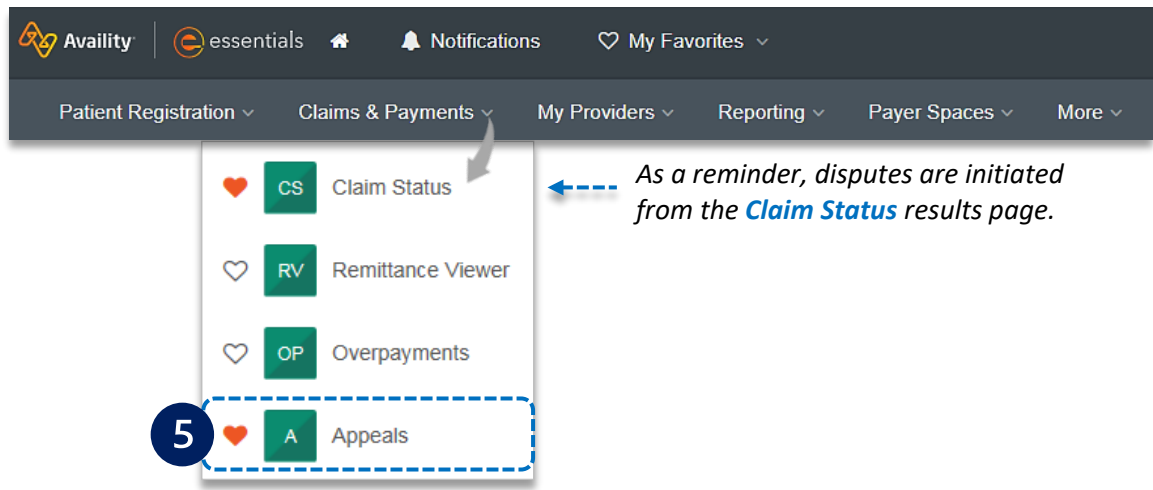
Availity | essentials Notifications My Favorites

Patient Registration Claims & Payments My Providers Reporting Payer Spaces More

CS Claim Status

As a reminder, disputes are initiated from the Claim Status results page.

RV Remittance Viewer

OP Overpayments

5 A Appeals